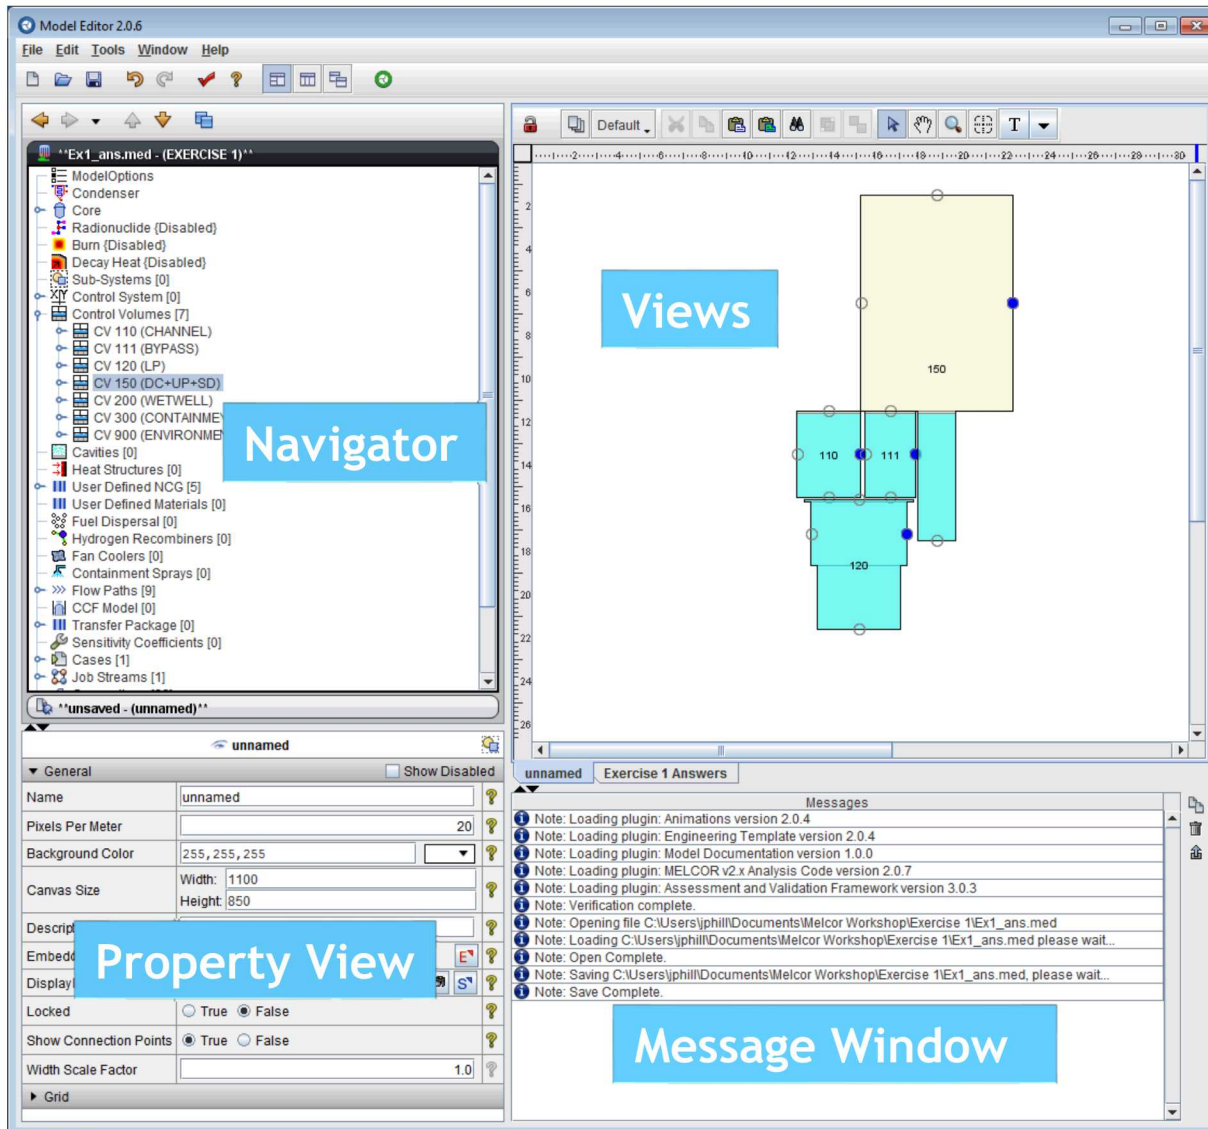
Model Editor 2.0.6

File Edit Tools Window Help

**Ex1_ans.med - (EXERCISE 1)**

ModelOptions
Condenser
Core
Radionuclide {Disabled}
Burn {Disabled}
Decay Heat {Disabled}
Sub-Systems [0]
Control System [0]
Control Volumes [7]
CV 110 (CHANNEL)
CV 111 (BYPASS)
CV 120 (LP)
CV 150 (DC+UP+SD)
CV 200 (WETWELL)
CV 300 (CONTAINME
CV 900 (ENVIRONME
Cavities [0]
Heat Structures [0]
User Defined NCG [5]
User Defined Materials [0]
Fuel Dispersal [0]
Hydrogen Recombiners [0]
Fan Coolers [0]
Containment Sprays [0]
Flow Paths [9]
CCF Model [0]
Transfer Package [0]
Sensitivity Coefficients [0]
Cases [1]
Job Streams [1]

Navigator

**unsaved - (unnamed)**

unnamed

General
Show Disabled

| | |
|---|---|
| Name | unnamed |
| Pixels Per Meter | 20 |
| Background Color | 255,255,255 |
| Canvas Size | Width: 1100 Height: 850 |
| Descript | |
| Embedd | |
| Display | |
| Locked | True False |
| Show Connection Points | True False |
| Width Scale Factor | 1.0 |

Grid

Property View

Default

2 4 6 8 10 12 14 16 18 20 22 24 26 28 30

2 4 6 8 10 12 14 16 18 20 22 24 26

Views

150

110 111

120

unnamed Exercise 1 Answers

Messages
Note: Loading plugin: Animations version 2.0.4
Note: Loading plugin: Engineering Template version 2.0.4
Note: Loading plugin: Model Documentation version 1.0.0
Note: Loading plugin: MELCOR v2.x Analysis Code version 2.0.7
Note: Loading plugin: Assessment and Validation Framework version 3.0.3
Note: Verification complete.
Note: Opening file C:\Users\jphill\Documents\Melcor Workshop\Exercise 1\Ex1_ans.med
Note: Loading C:\Users\jphill\Documents\Melcor Workshop\Exercise 1\Ex1_ans.med please wait...
Note: Open Complete.
Note: Saving C:\Users\jphill\Documents\Melcor Workshop\Exercise 1\Ex1_ans.med, please wait...
Note: Save Complete.

Message Window